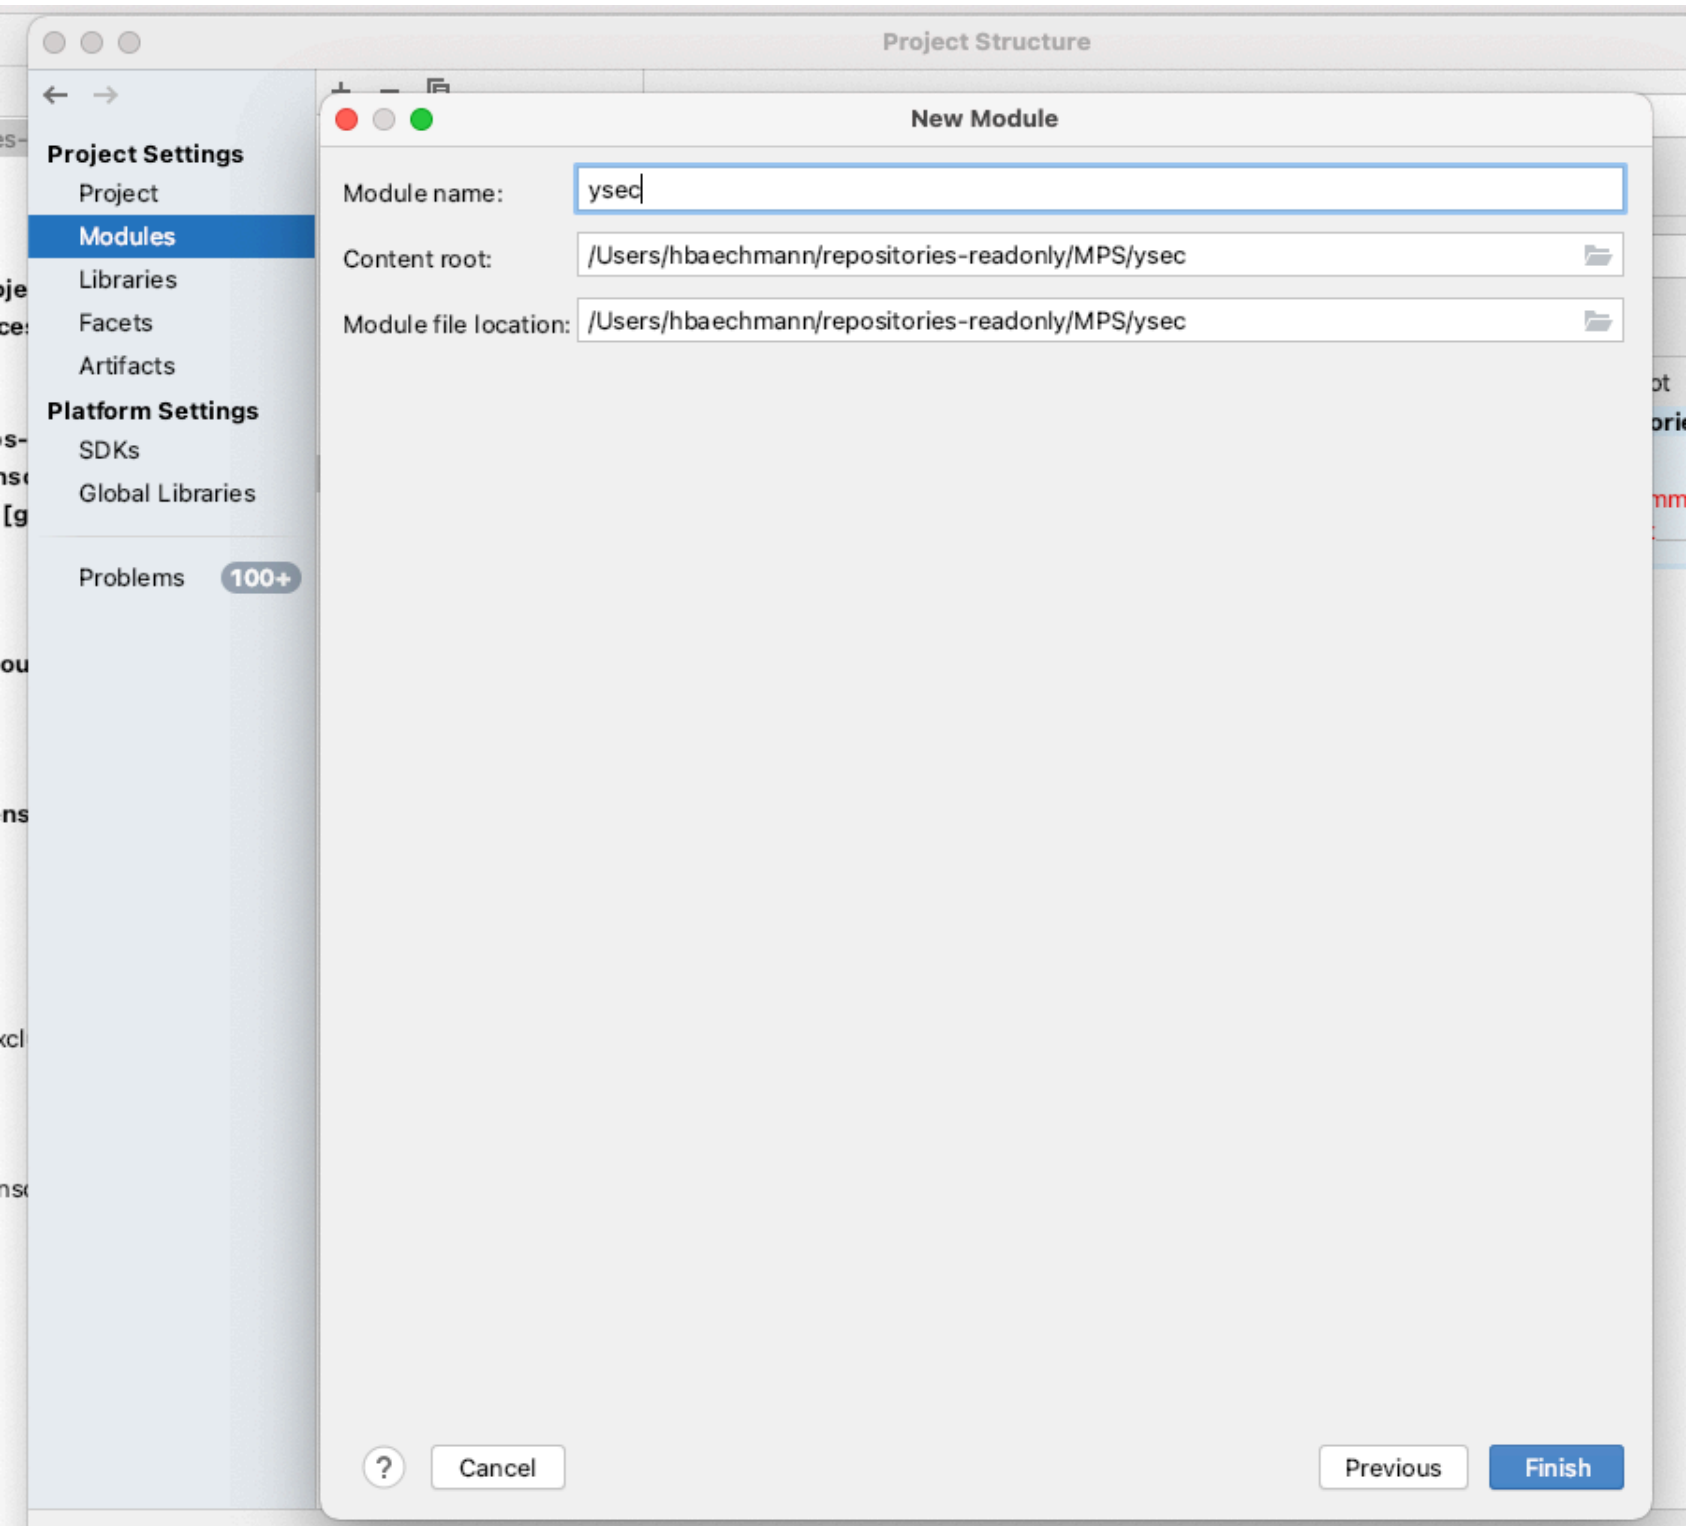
Project Structure

Project Settings
Project
Modules
Libraries
Facets
Artifacts
Platform Settings
SDKs
Global Libraries

Problems 100+

New Module

Module name: ysec
Content root: /Users/hbaechmann/repositories-readonly/MPS/ysec
Module file location: /Users/hbaechmann/repositories-readonly/MPS/ysec

?
Cancel
Previous
Finish